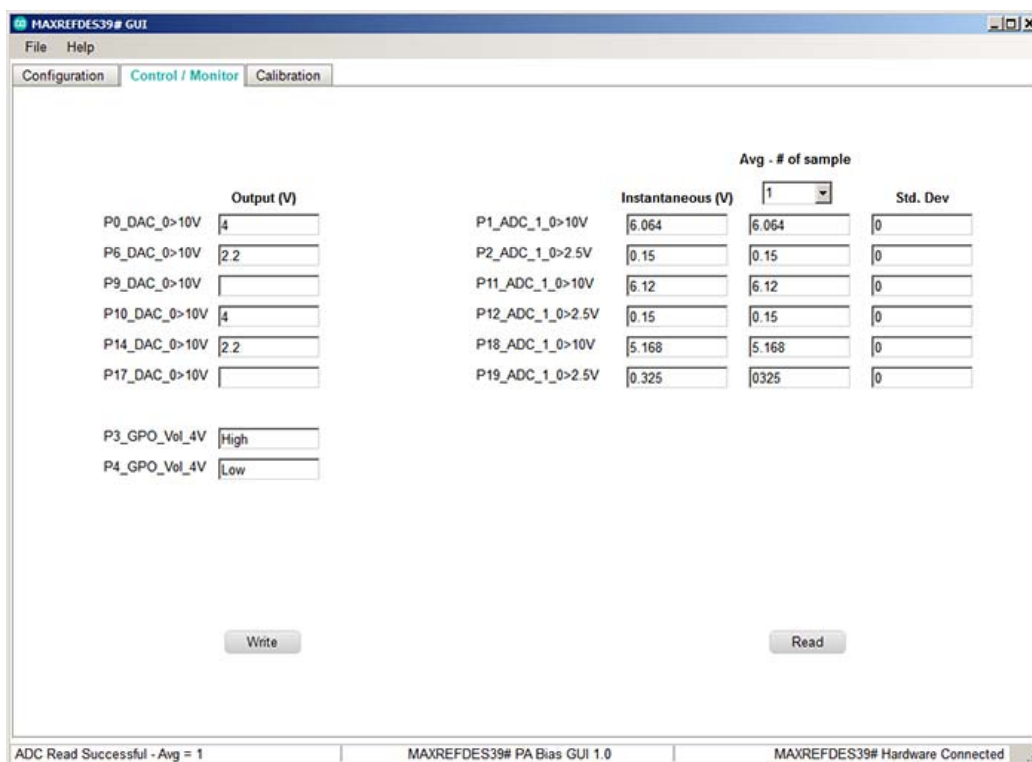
MAXREFDES39# GUI

File Help

Configuration | Control / Monitor | Calibration

Output (V)

P0_DAC_0>10V 4
P6_DAC_0>10V 2.2
P9_DAC_0>10V
P10_DAC_0>10V 4
P14_DAC_0>10V 2.2
P17_DAC_0>10V

P3_GPO_Vol_4V High
P4_GPO_Vol_4V Low

Write

Avg - # of sample

| | Instantaneous (V) | 1 | Std. Dev |
|---|---|---|---|
| P1_ADC_1_0>10V | 6.064 | 6.064 | 0 |
| P2_ADC_1_0>2.5V | 0.15 | 0.15 | 0 |
| P11_ADC_1_0>10V | 6.12 | 6.12 | 0 |
| P12_ADC_1_0>2.5V | 0.15 | 0.15 | 0 |
| P18_ADC_1_0>10V | 5.168 | 5.168 | 0 |
| P19_ADC_1_0>2.5V | 0.325 | 0325 | 0 |

Read

ADC Read Successful - Avg = 1 | MAXREFDES39# PA Bias GUI 1.0 | MAXREFDES39# Hardware Connected